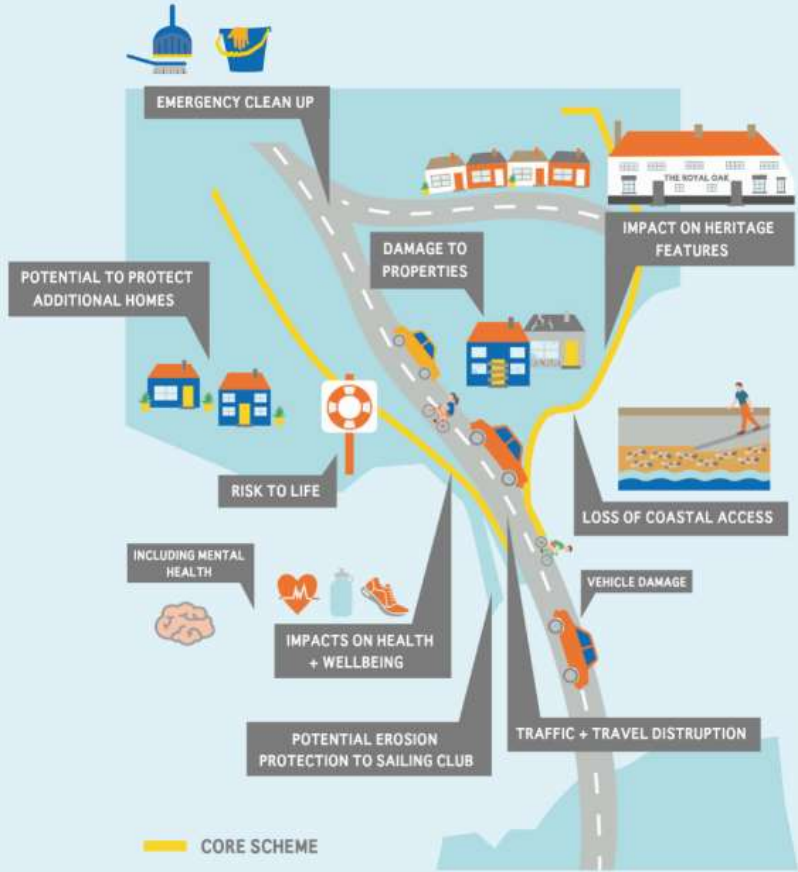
EMERGENCY CLEAN UP

THE ROYAL OAK

IMPACT ON HERITAGE FEATURES

DAMAGE TO PROPERTIES

POTENTIAL TO PROTECT ADDITIONAL HOMES

RISK TO LIFE

LOSS OF COASTAL ACCESS

INCLUDING MENTAL HEALTH

VEHICLE DAMAGE

IMPACTS ON HEALTH + WELLBEING

POTENTIAL EROSION PROTECTION TO SAILING CLUB

TRAFFIC + TRAVEL DISTRUPTION

CORE SCHEME